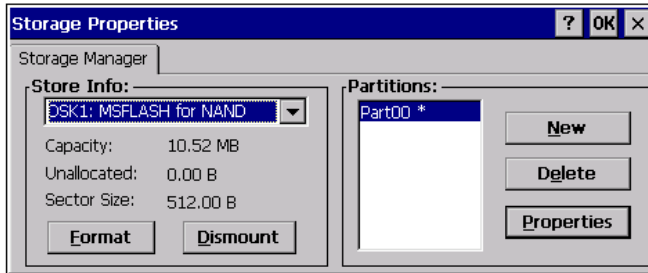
Storage Properties

? OK ×

Storage Manager

Store Info:

DSK1: MSFLASH for NAND

Capacity: 10.52 MB

Unallocated: 0.00 B

Sector Size: 512.00 B

Format

Dismount

Partitions:

Part00 *

New

Delete

Properties